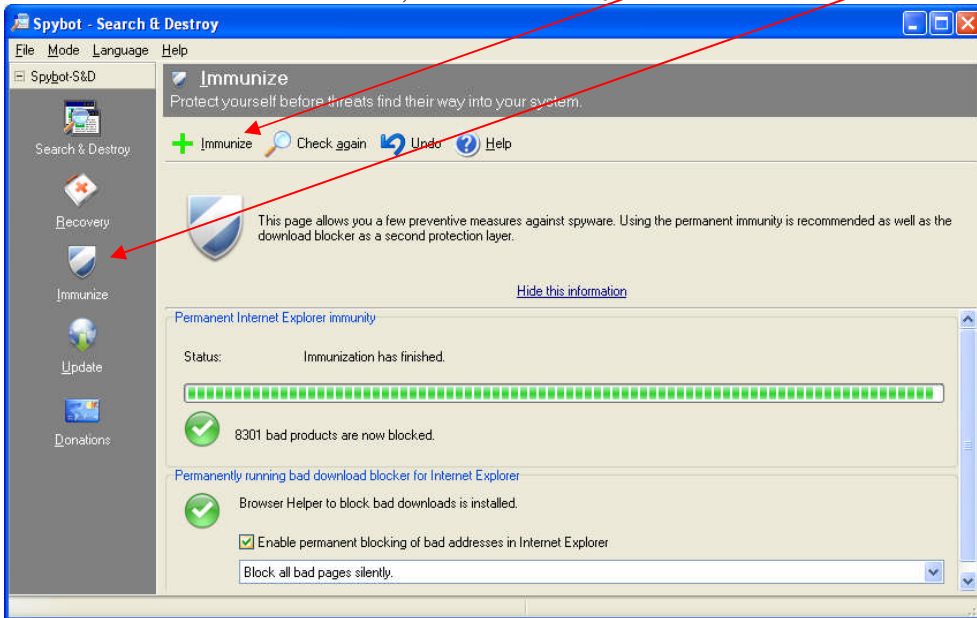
Spybot - Search & Destroy

File Mode Language Help

Spybot-S&D

Search & Destroy

Recovery

Immunize

Update

Donations

Immunize

Protect yourself before threats find their way into your system.

Immunize Check again Undo Help

This page allows you a few preventive measures against spyware. Using the permanent immunity is recommended as well as the download blocker as a second protection layer.

Hide this information

Permanent Internet Explorer immunity

Status: Immunization has finished.

8301 bad products are now blocked.

Permanently running bad download blocker for Internet Explorer

Browser Helper to block bad downloads is installed.

Enable permanent blocking of bad addresses in Internet Explorer

Block all bad pages silently.